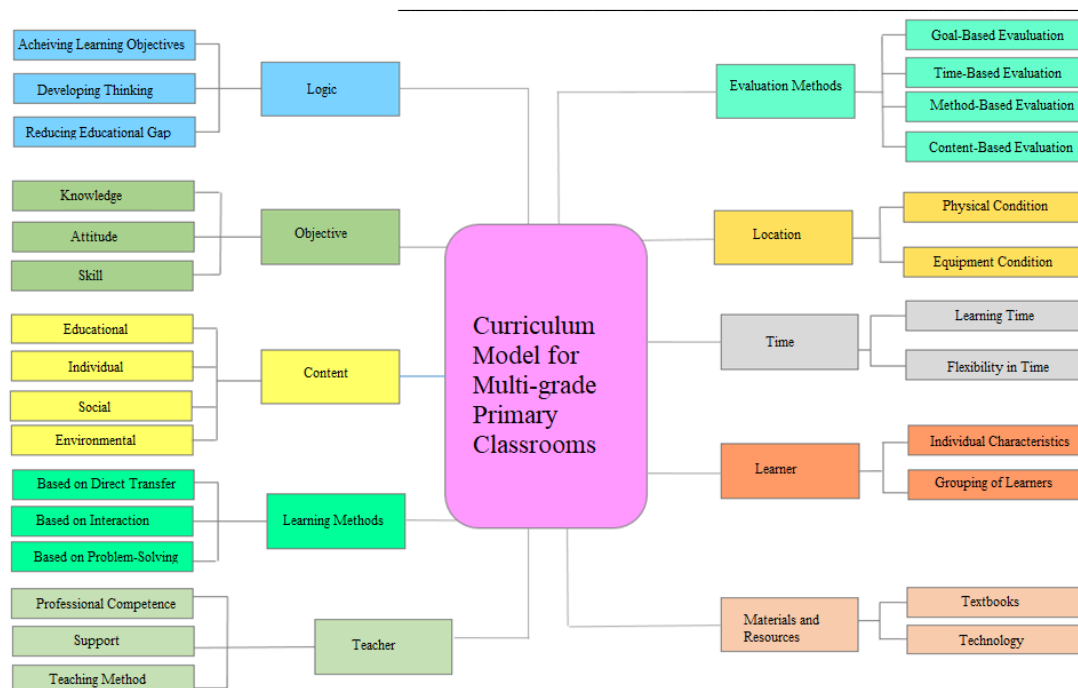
Curriculum Model for Multi-grade Primary Classrooms

Logic

Acheiving Learning Objectives

Developing Thinking

Reducing Educational Gap

Objective

Knowledge

Attitude

Skill

Content

Educational

Individual

Social

Environmental

Learning Methods

Based on Direct Transfer

Based on Interaction

Based on Problem-Solving

Teacher

Professional Competence

Support

Teaching Method

Evaluation Methods

Goal-Based Evauluation

Time-Based Evaluation

Method-Based Evaluation

Content-Based Evaluation

Location

Physical Condition

Equipment Condition

Time

Learning Time

Flexibility in Time

Learner

Individual Characteristics

Grouping of Learners

Materials and Resources

Textbooks

Technology